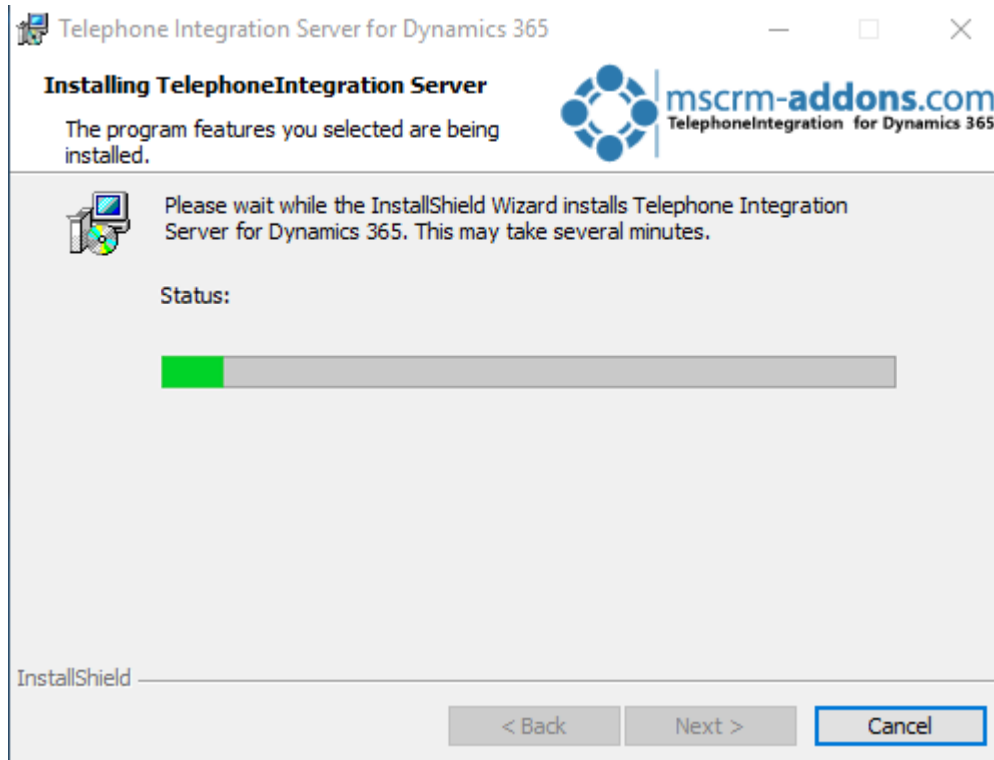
Telephone Integration Server for Dynamics 365

Installing TelephoneIntegration Server

The program features you selected are being installed.

mscrm-addons.com
TelephoneIntegration for Dynamics 365

Please wait while the InstallShield Wizard installs Telephone Integration Server for Dynamics 365. This may take several minutes.

Status:

InstallShield

< Back

Next >

Cancel